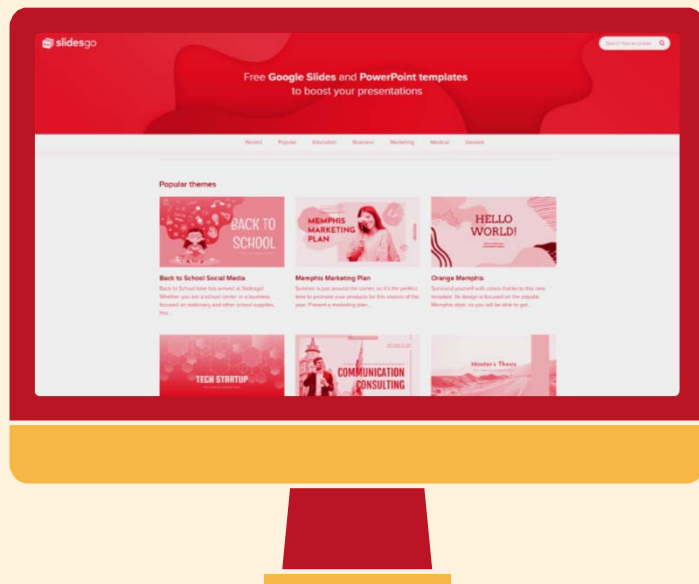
slidesgo

Search free templates

Free Google Slides and PowerPoint templates to boost your presentations

Recent Popular Education Business Marketing Medical General

Popular themes

BACK TO SCHOOL

Back to School Social Media

Back to School time has arrived at Slidesgo! Whether you are a school center or a business focused on stationery and other school supplies, this...

MEMPHIS MARKETING PLAN

Memphis Marketing Plan

Summer is just around the corner, so it's the perfect time to promote your products for this season of the year. Present a marketing plan...

HELLO WORLD!

Orange Memphis

Surround yourself with colors thanks to this new template. Its design is focused on the popular Memphis style, so you will be able to get...

TECH STARTUP

COMMUNICATION CONSULTING

Master's Thesis